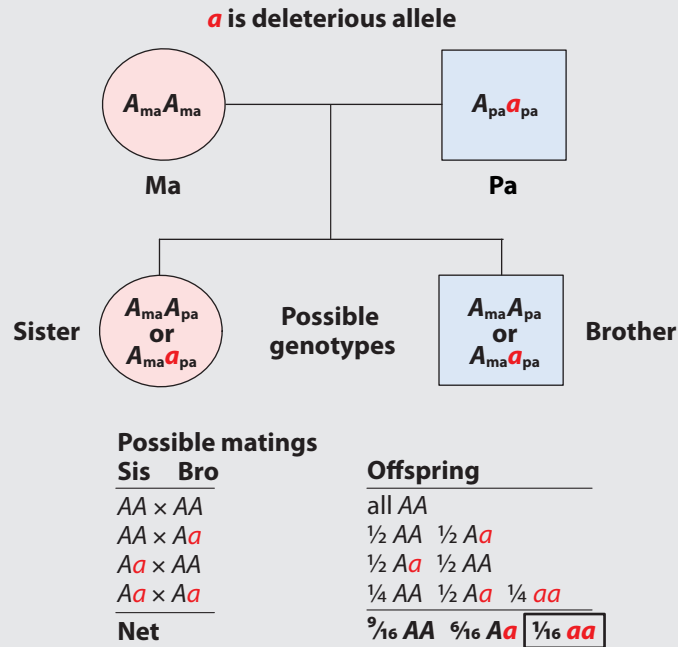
$a$ is deleterious allele

$A_{ma}A_{ma}$

Ma

$A_{pa}a_{pa}$

Pa

Sister

$A_{ma}A_{pa}$ or $A_{ma}a_{pa}$

Possible genotypes

$A_{ma}A_{pa}$ or $A_{ma}a_{pa}$

Brother

Possible matings

| Sis Bro | Offspring |
|---|---|
| $AA \times AA$ | all $AA$ |
| $AA \times Aa$ | ½ $AA$ ½ $Aa$ |
| $Aa \times AA$ | ½ $Aa$ ½ $AA$ |
| $Aa \times Aa$ | ¼ $AA$ ½ $Aa$ ¼ $aa$ |
| Net | $\frac{9}{16}$ $AA$ $\frac{6}{16}$ $Aa$ $\frac{1}{16}$ $aa$ |